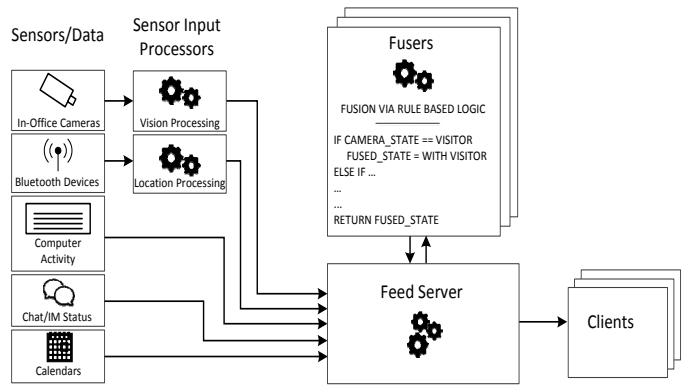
Sensors/Data

Sensor Input Processors

In-Office Cameras

Vision Processing

Bluetooth Devices

Location Processing

Computer Activity

Chat/IM Status

Calendars

Fusers

FUSION VIA RULE BASED LOGIC

IF CAMERA_STATE == VISITOR
FUSED_STATE = WITH VISITOR
ELSE IF ...
...
...
RETURN FUSED_STATE

Feed Server

Clients